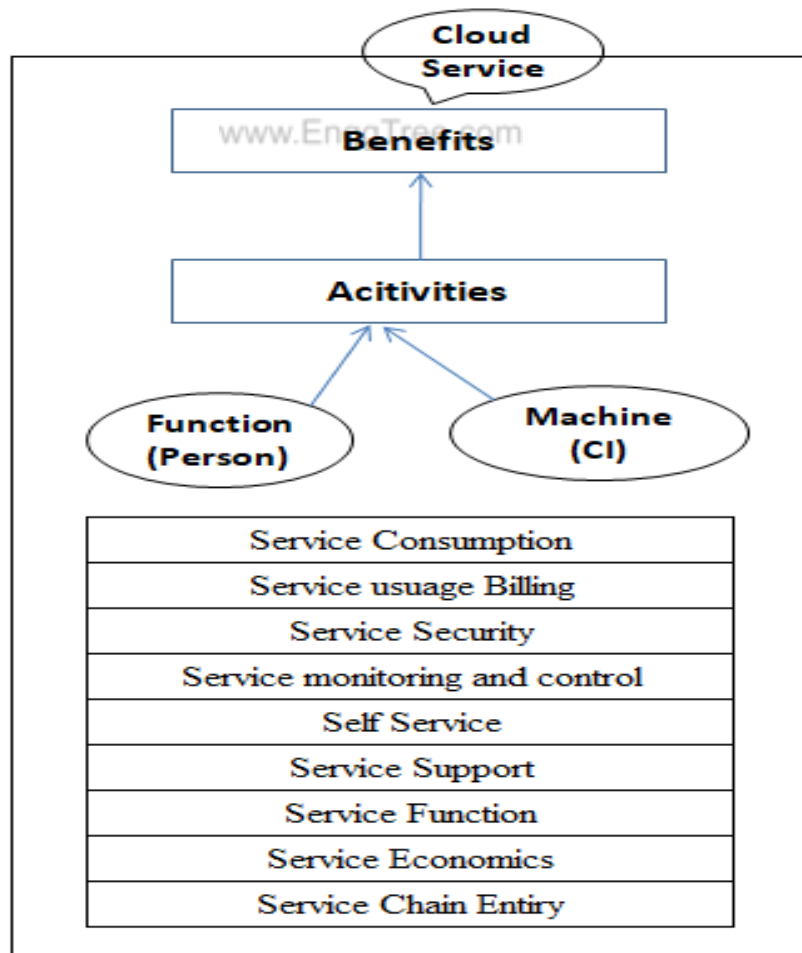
Cloud Service

www.EnggTree.com

Benefits

Acitivities

Function (Person)

Machine (CI)

| Service Consumption |
|---|
| Service usuage Billing |
| Service Security |
| Service monitoring and control |
| Self Service |
| Service Support |
| Service Function |
| Service Economics |
| Service Chain Entiry |